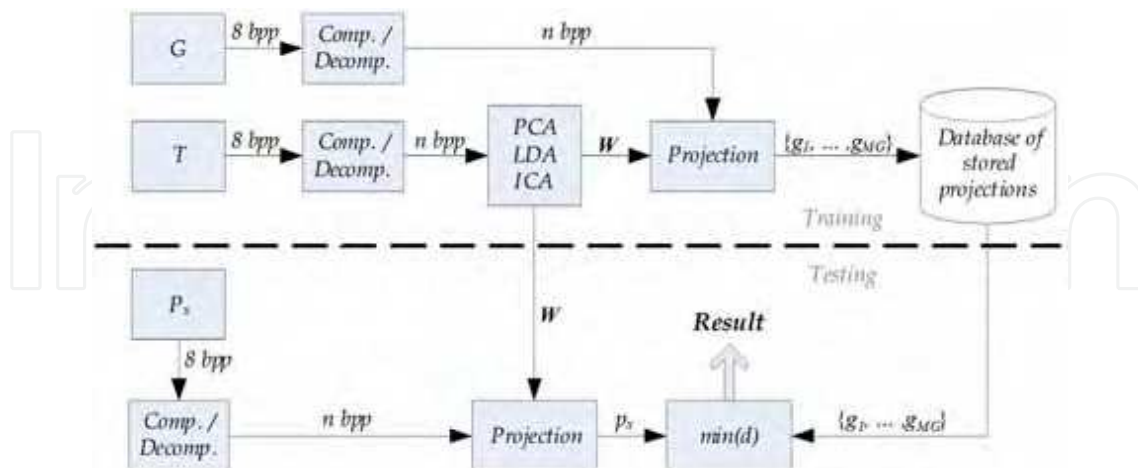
G
8 bpp
Comp. / Decomp.
n bpp
T
8 bpp
Comp. / Decomp.
n bpp
PCA LDA ICA
W
Projection
$\{g_1, \dots, g_{MG}\}$
Database of stored projections
Training
Testing
$P_x$
8 bpp
W
Result
Comp. / Decomp.
n bpp
Projection
$p_x$
min(d)
$\{g_1, \dots, g_{MG}\}$